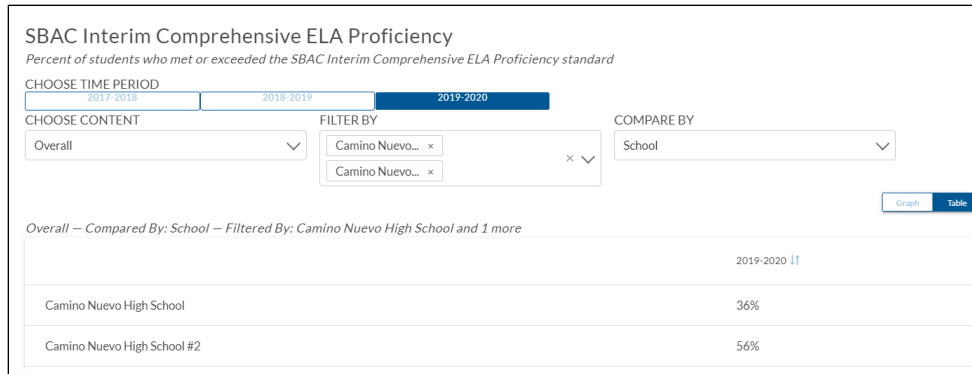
SBAC Interim Comprehensive ELA Proficiency

*Percent of students who met or exceeded the SBAC Interim Comprehensive ELA Proficiency standard*

CHOOSE TIME PERIOD

2017-2018 2018-2019 2019-2020

CHOOSE CONTENT

Overall

FILTER BY

Camino Nuevo... ×

Camino Nuevo... ×

COMPARE BY

School

Graph Table

*Overall — Compared By: School — Filtered By: Camino Nuevo High School and 1 more*

| | 2019-2020 |
|---|---|
| Camino Nuevo High School | 36% |
| Camino Nuevo High School #2 | 56% |